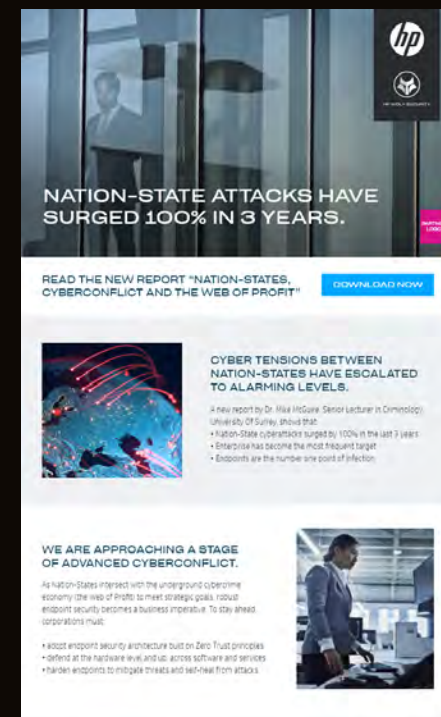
hp

HP WOLF SECURITY

NATION-STATE ATTACKS HAVE SURGED 100% IN 3 YEARS.

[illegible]

READ THE NEW REPORT "NATION-STATES, CYBERCONFLICT AND THE WEB OF PROFIT"

DOWNLOAD NOW

CYBER TENSIONS BETWEEN NATION-STATES HAVE ESCALATED TO ALARMING LEVELS.

A new report by Dr. Mike McGuire, Senior Lecturer in Criminology, University Of Surrey, shows that:
• Nation-State cyberattacks surged by 100% in the last 3 years
• Enterprise has become the most frequent target
• Endpoints are the number one point of infection

WE ARE APPROACHING A STAGE OF ADVANCED CYBERCONFLICT.

As Nation-States intersect with the underground cybercrime economy (the Web of Profit) to meet strategic goals, robust endpoint security becomes a business imperative. To stay ahead, corporations must:

• adopt endpoint security architecture built on Zero Trust principles
• defend at the hardware level and up, across software and services
• harden endpoints to mitigate threats and self-heal from attacks